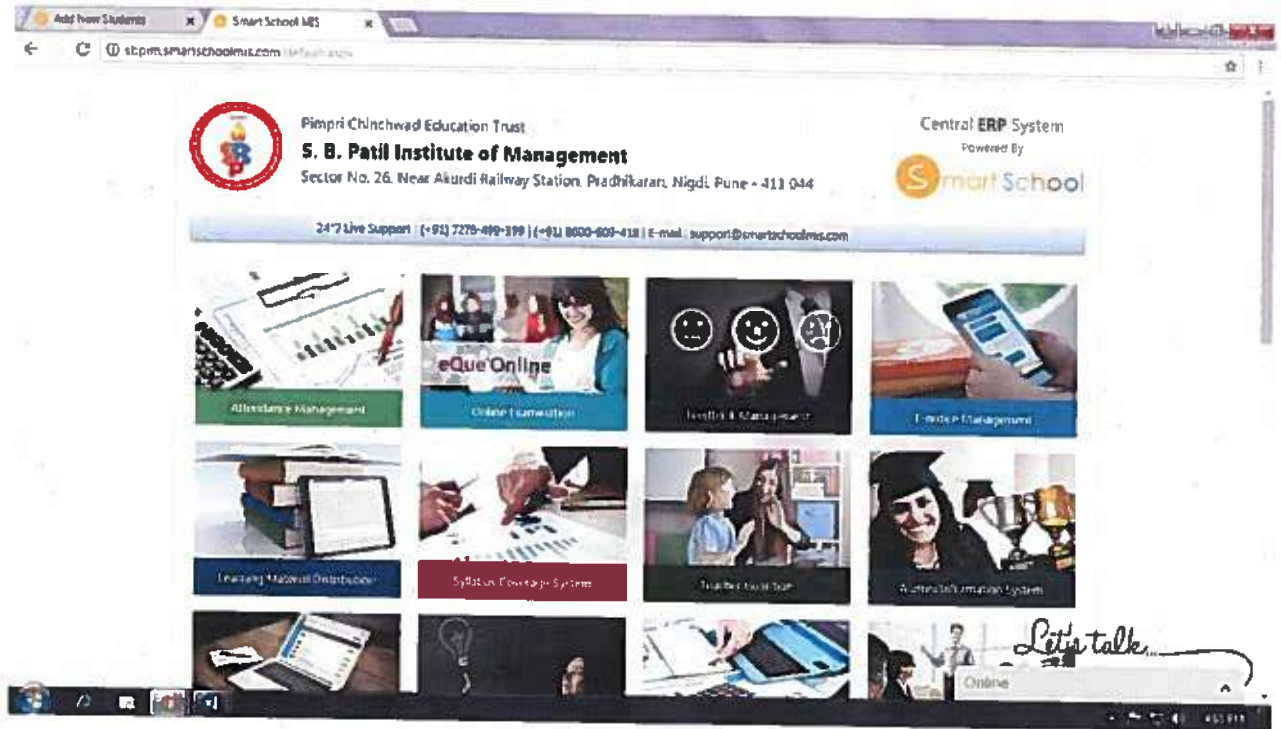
Add New Students ×
Smart School MIS ×

sbpim.smartschoolmis.com/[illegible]

Pimpri Chinchwad Education Trust
S. B. Patil Institute of Management
Sector No. 26, Near Akurdi Railway Station, Pradhikaran, Nigdi, Pune - 411 044

Central ERP System
Powered By
Smart School

24*7 Live Support | (+91) 7276-499-399 | (+91) 8600-600-418 | E-mail : support@smartschoolmis.com

Attendance Management
eQue Online
Online Examination
Feedback Management
E-notice Management
Learning Material Distribution
Syllabus Coverage System
Teacher Evaluation
Alumni Information System

Let's talk
Online